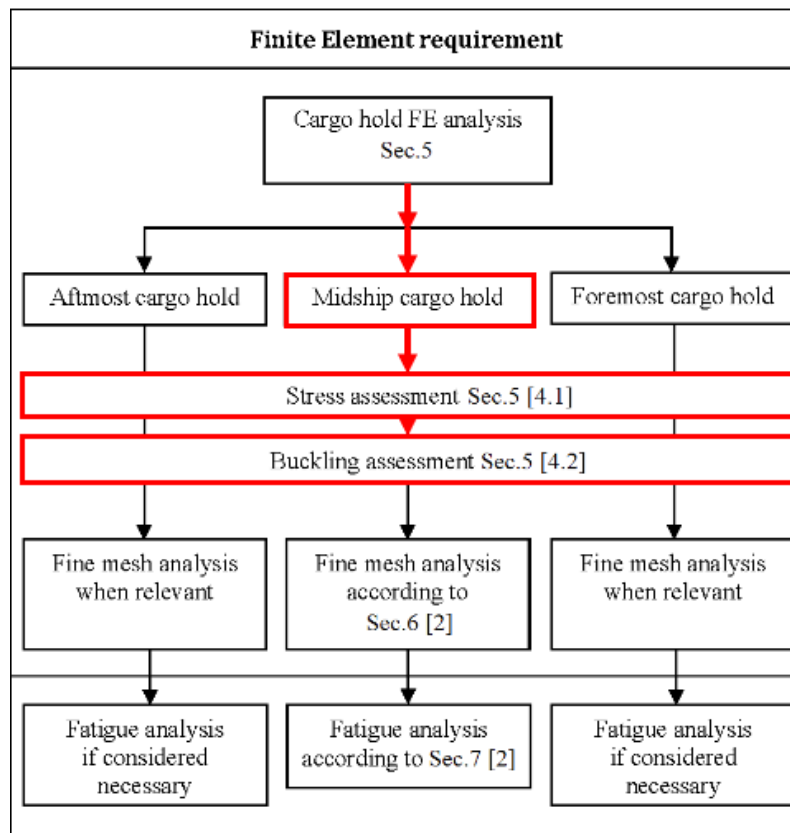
Finite Element requirement

Cargo hold FE analysis
Sec.5

Aftmost cargo hold

Midship cargo hold

Foremost cargo hold

Stress assessment Sec.5 [4.1]

Buckling assessment Sec.5 [4.2]

Fine mesh analysis when relevant

Fine mesh analysis according to Sec.6 [2]

Fine mesh analysis when relevant

Fatigue analysis if considered necessary

Fatigue analysis according to Sec.7 [2]

Fatigue analysis if considered necessary